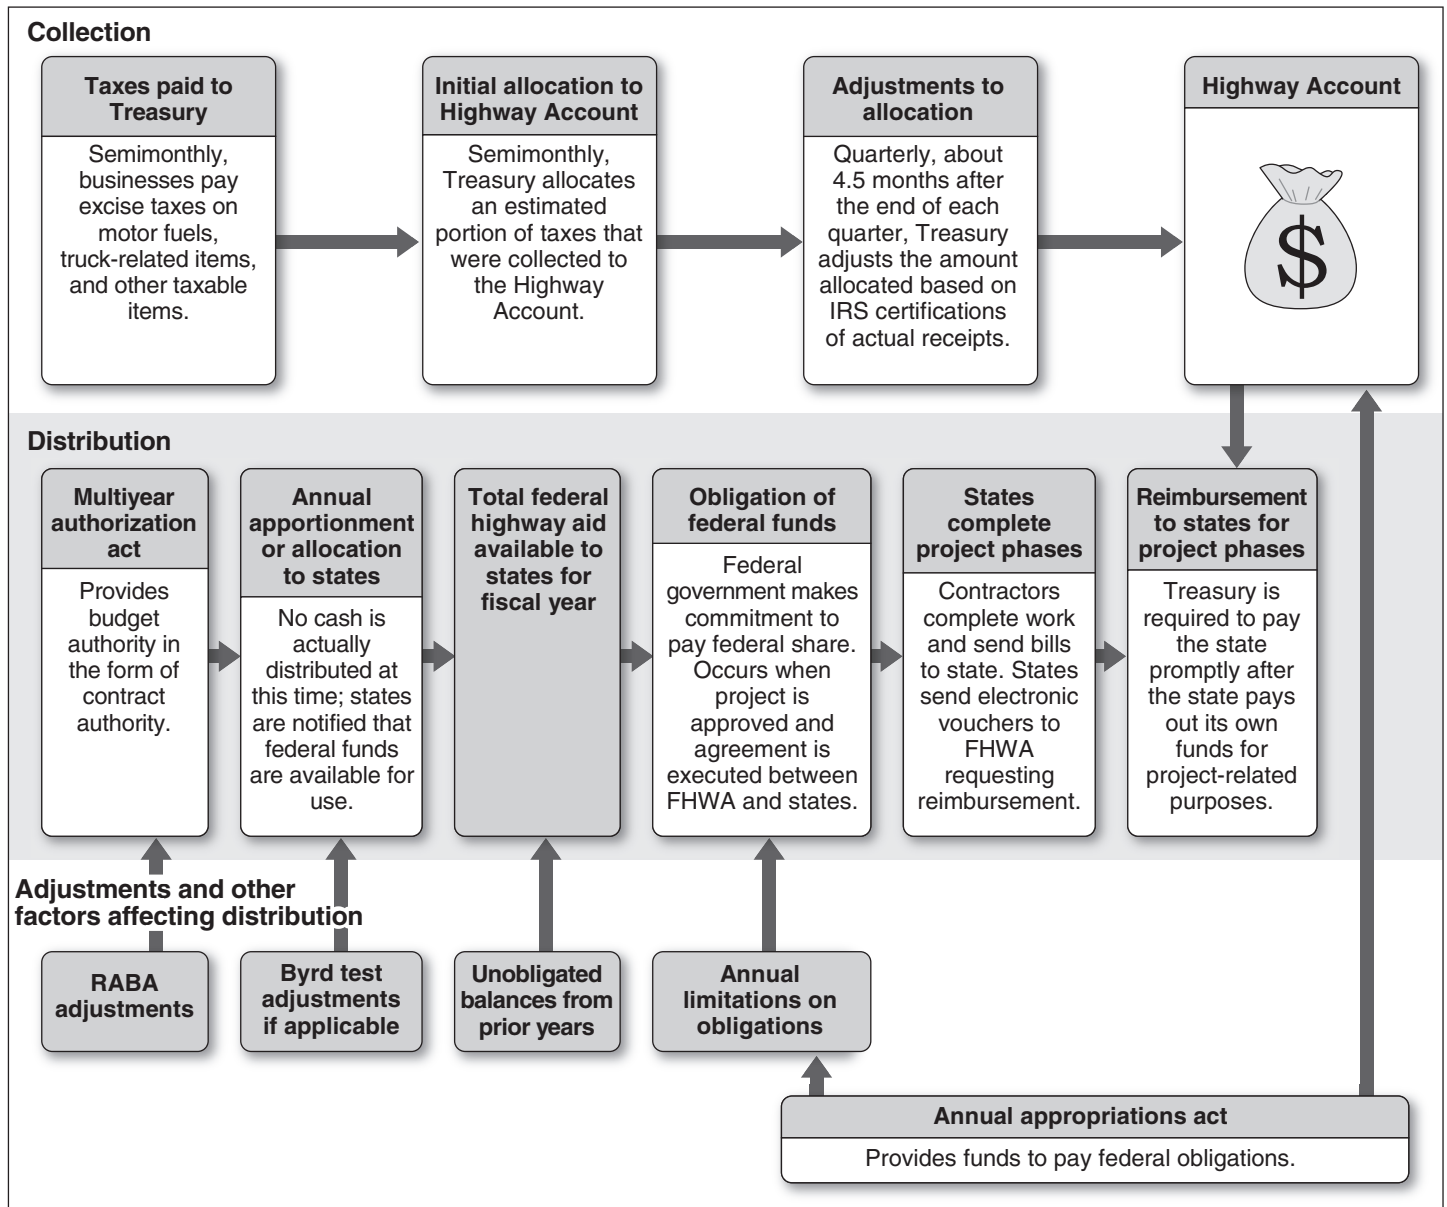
Collection

Taxes paid to Treasury

Semimonthly, businesses pay excise taxes on motor fuels, truck-related items, and other taxable items.

Initial allocation to Highway Account

Semimonthly, Treasury allocates an estimated portion of taxes that were collected to the Highway Account.

Adjustments to allocation

Quarterly, about 4.5 months after the end of each quarter, Treasury adjusts the amount allocated based on IRS certifications of actual receipts.

Highway Account

$

Distribution

Multiyear authorization act

Provides budget authority in the form of contract authority.

Annual apportionment or allocation to states

No cash is actually distributed at this time; states are notified that federal funds are available for use.

Total federal highway aid available to states for fiscal year

Obligation of federal funds

Federal government makes commitment to pay federal share. Occurs when project is approved and agreement is executed between FHWA and states.

States complete project phases

Contractors complete work and send bills to state. States send electronic vouchers to FHWA requesting reimbursement.

Reimbursement to states for project phases

Treasury is required to pay the state promptly after the state pays out its own funds for project-related purposes.

Adjustments and other factors affecting distribution

RABA adjustments

Byrd test adjustments if applicable

Unobligated balances from prior years

Annual limitations on obligations

Annual appropriations act

Provides funds to pay federal obligations.